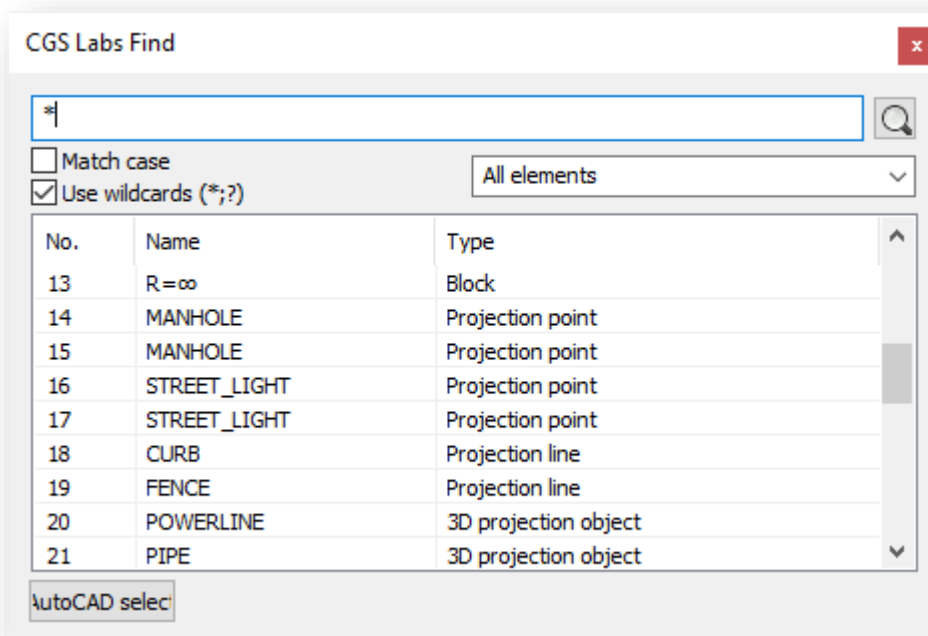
CGS Labs Find

×

*

Match case

Use wildcards (*;?)

All elements

| No. | Name | Type |
|---|---|---|
| 13 | R=∞ | Block |
| 14 | MANHOLE | Projection point |
| 15 | MANHOLE | Projection point |
| 16 | STREET_LIGHT | Projection point |
| 17 | STREET_LIGHT | Projection point |
| 18 | CURB | Projection line |
| 19 | FENCE | Projection line |
| 20 | POWERLINE | 3D projection object |
| 21 | PIPE | 3D projection object |

AutoCAD select